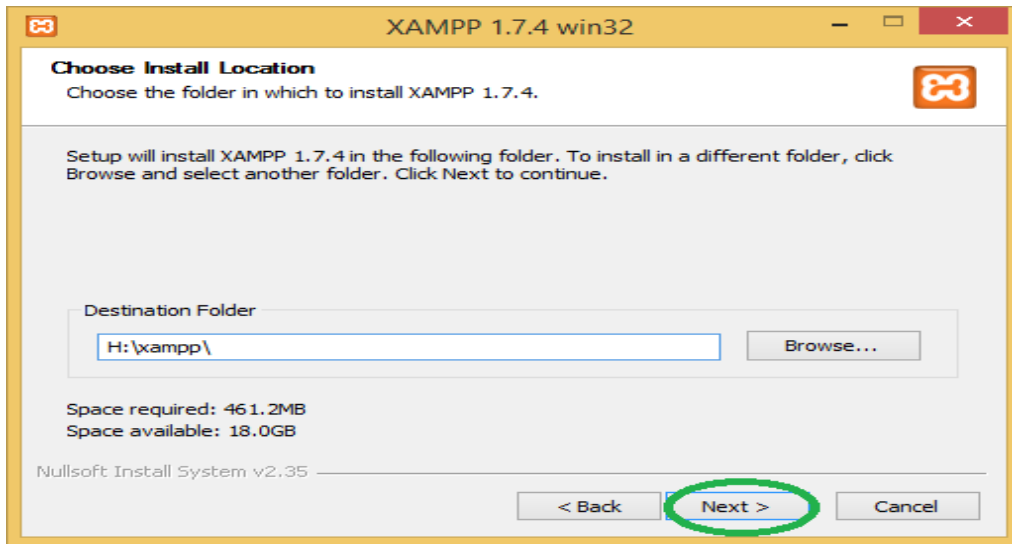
XAMPP 1.7.4 win32

Choose Install Location
Choose the folder in which to install XAMPP 1.7.4.

Setup will install XAMPP 1.7.4 in the following folder. To install in a different folder, click Browse and select another folder. Click Next to continue.

Destination Folder
H:\xampp\
Browse...

Space required: 461.2MB
Space available: 18.0GB

Nullsoft Install System v2.35

< Back
Next >
Cancel